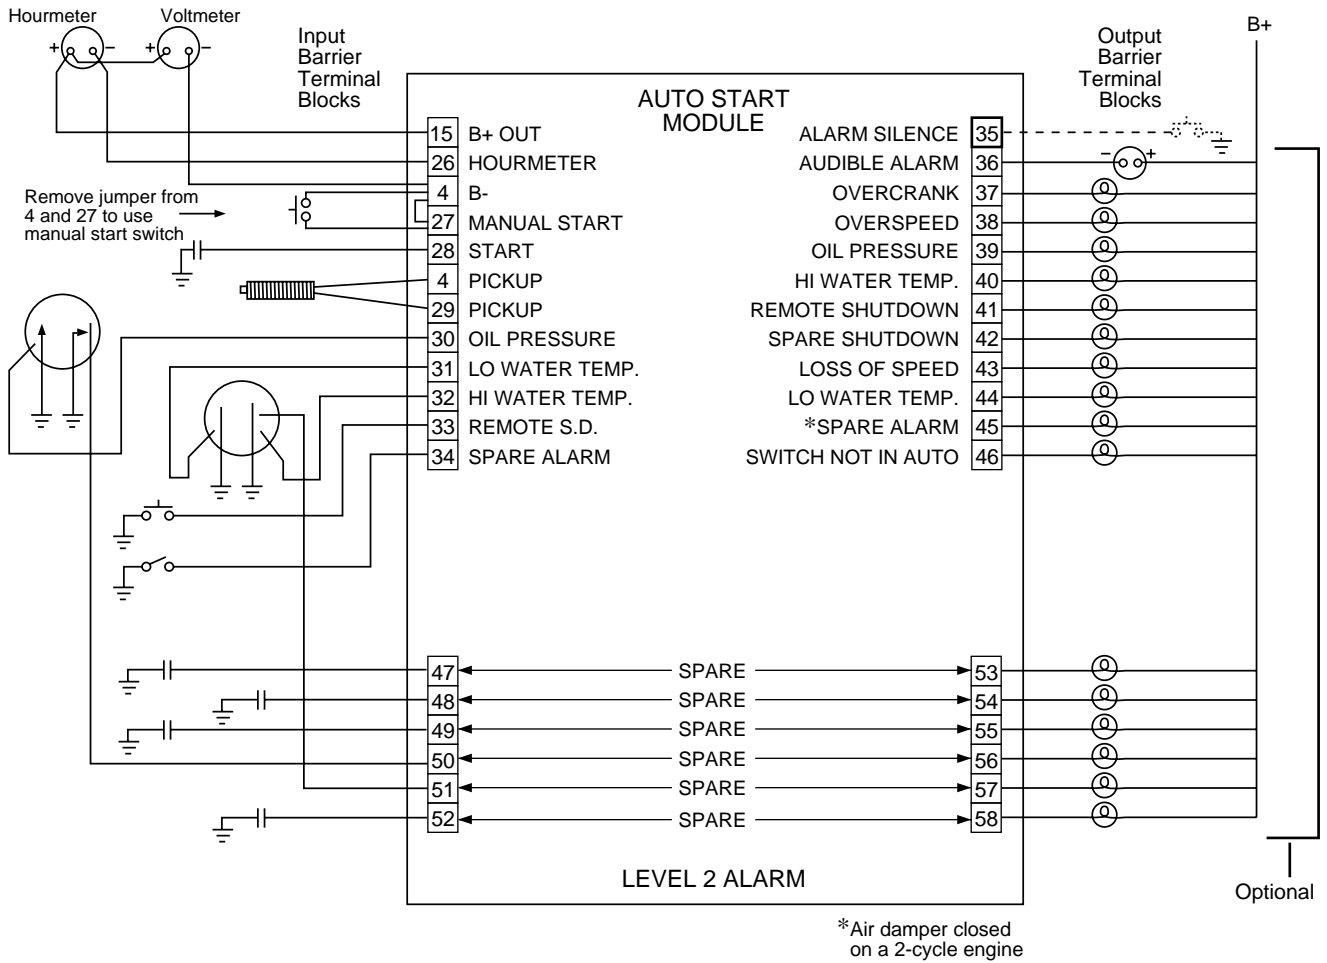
Hourmeter Voltmeter

+ – + –

Input Barrier Terminal Blocks

AUTO START MODULE

Output Barrier Terminal Blocks

B+

Remove jumper from 4 and 27 to use manual start switch

15 B+ OUT
26 HOURMETER
4 B-
27 MANUAL START
28 START
4 PICKUP
29 PICKUP
30 OIL PRESSURE
31 LO WATER TEMP.
32 HI WATER TEMP.
33 REMOTE S.D.
34 SPARE ALARM

ALARM SILENCE 35
AUDIBLE ALARM 36
OVERCRANK 37
OVERSPEED 38
OIL PRESSURE 39
HI WATER TEMP. 40
REMOTE SHUTDOWN 41
SPARE SHUTDOWN 42
LOSS OF SPEED 43
LO WATER TEMP. 44
*SPARE ALARM 45
SWITCH NOT IN AUTO 46

– +

47 SPARE 53
48 SPARE 54
49 SPARE 55
50 SPARE 56
51 SPARE 57
52 SPARE 58

LEVEL 2 ALARM

Optional

*Air damper closed on a 2-cycle engine